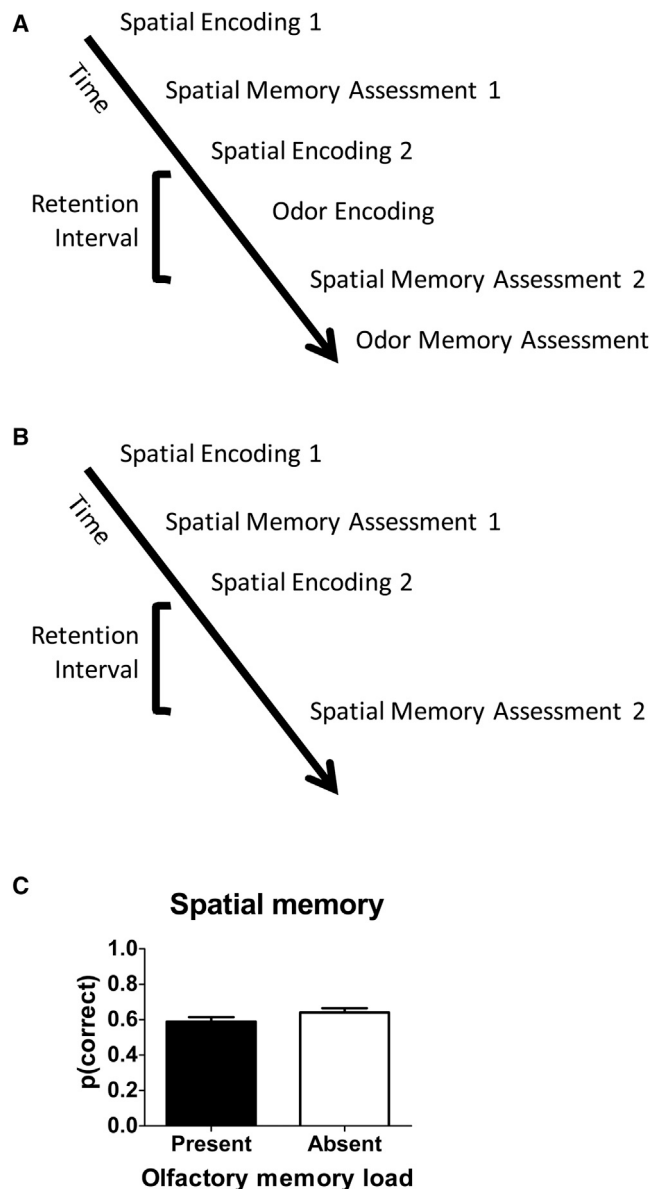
A

Spatial Encoding 1

Time

Spatial Memory Assessment 1

Spatial Encoding 2

Retention Interval

Odor Encoding

Spatial Memory Assessment 2

Odor Memory Assessment

B

Spatial Encoding 1

Time

Spatial Memory Assessment 1

Spatial Encoding 2

Retention Interval

Spatial Memory Assessment 2

C

Spatial memory

1.0
0.8
0.6
0.4
0.2
0.0

p(correct)

Present
Absent

Olfactory memory load